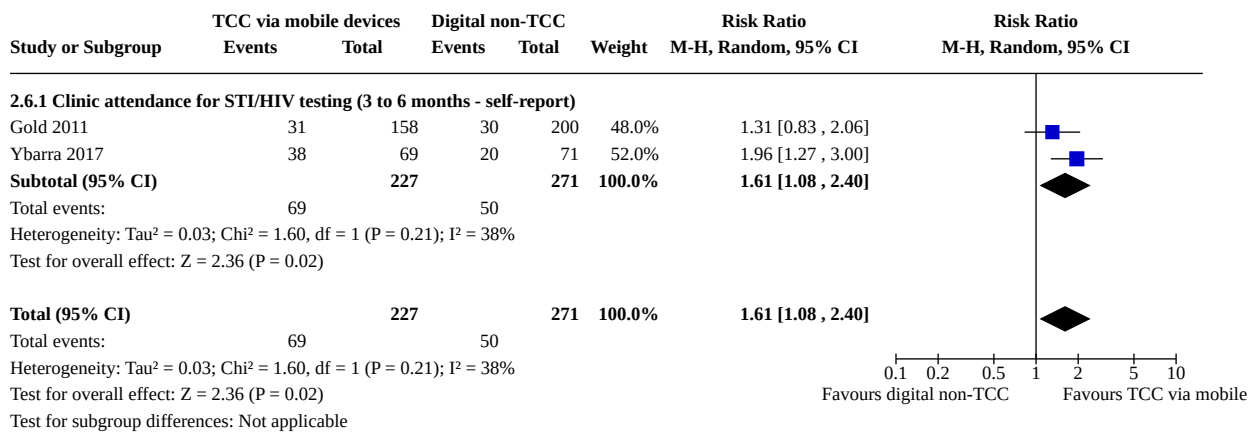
| Study or Subgroup | TCC via mobile devices Events | TCC via mobile devices Total | Digital non-TCC Events | Digital non-TCC Total | Weight | Risk Ratio M-H, Random, 95% CI | Risk Ratio M-H, Random, 95% CI |
|---|---|---|---|---|---|---|---|
| **2.6.1 Clinic attendance for STI/HIV testing (3 to 6 months - self-report)** | | | | | | | |
| Gold 2011 | 31 | 158 | 30 | 200 | 48.0% | 1.31 [0.83 , 2.06] | |
| Ybarra 2017 | 38 | 69 | 20 | 71 | 52.0% | 1.96 [1.27 , 3.00] | |
| **Subtotal (95% CI)** | | **227** | | **271** | **100.0%** | **1.61 [1.08 , 2.40]** | |
| Total events: | 69 | | 50 | | | | |
| Heterogeneity: Tau² = 0.03; Chi² = 1.60, df = 1 (P = 0.21); I² = 38% | | | | | | | |
| Test for overall effect: Z = 2.36 (P = 0.02) | | | | | | | |
| **Total (95% CI)** | | **227** | | **271** | **100.0%** | **1.61 [1.08 , 2.40]** | |
| Total events: | 69 | | 50 | | | | |
| Heterogeneity: Tau² = 0.03; Chi² = 1.60, df = 1 (P = 0.21); I² = 38% | | | | | | | |
| Test for overall effect: Z = 2.36 (P = 0.02) | | | | | | | |
| Test for subgroup differences: Not applicable | | | | | | | |

0.1 0.2 0.5 1 2 5 10
Favours digital non-TCC Favours TCC via mobile